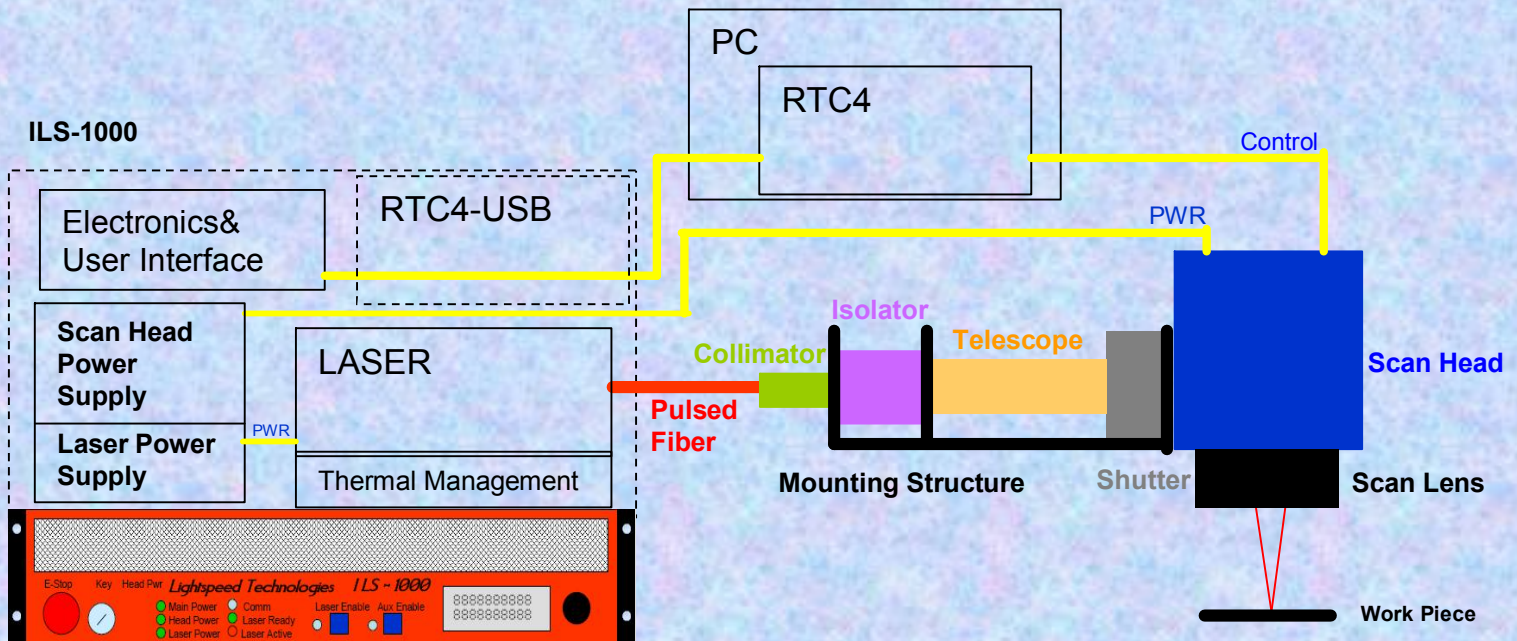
PC

RTC4

ILS-1000

Control

Electronics&
User Interface

RTC4-USB

PWR

Scan Head Power Supply

Laser Power Supply

PWR

LASER

Thermal Management

Isolator

Collimator

Telescope

Scan Head

Pulsed Fiber

Mounting Structure

Shutter

Scan Lens

E-Stop Key Head Pwr Lightspeed Technologies ILS - 1000

Main Power Comm
Head Power Laser Ready
Laser Power Laser Active

Laser Enable Aux Enable

888888888
888888888

Work Piece